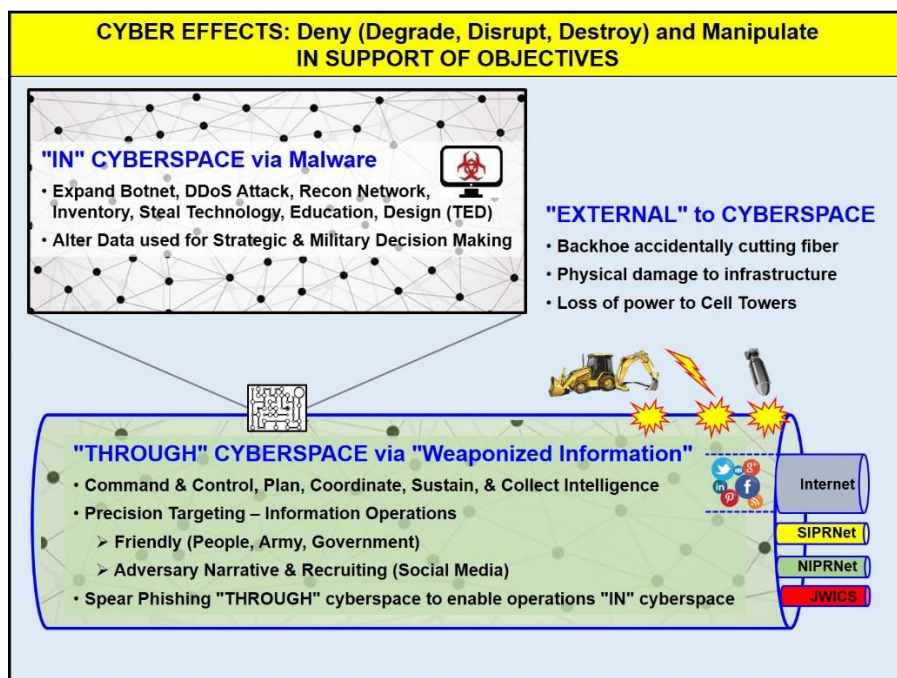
CYBER EFFECTS: Deny (Degrade, Disrupt, Destroy) and Manipulate
IN SUPPORT OF OBJECTIVES

"IN" CYBERSPACE via Malware

• Expand Botnet, DDoS Attack, Recon Network, Inventory, Steal Technology, Education, Design (TED)
• Alter Data used for Strategic & Military Decision Making

"EXTERNAL" to CYBERSPACE

• Backhoe accidentally cutting fiber
• Physical damage to infrastructure
• Loss of power to Cell Towers

"THROUGH" CYBERSPACE via "Weaponized Information"

• Command & Control, Plan, Coordinate, Sustain, & Collect Intelligence
• Precision Targeting – Information Operations
➢ Friendly (People, Army, Government)
➢ Adversary Narrative & Recruiting (Social Media)
• Spear Phishing "THROUGH" cyberspace to enable operations "IN" cyberspace

Internet
SIPRNet
NIPRNet
JWICS